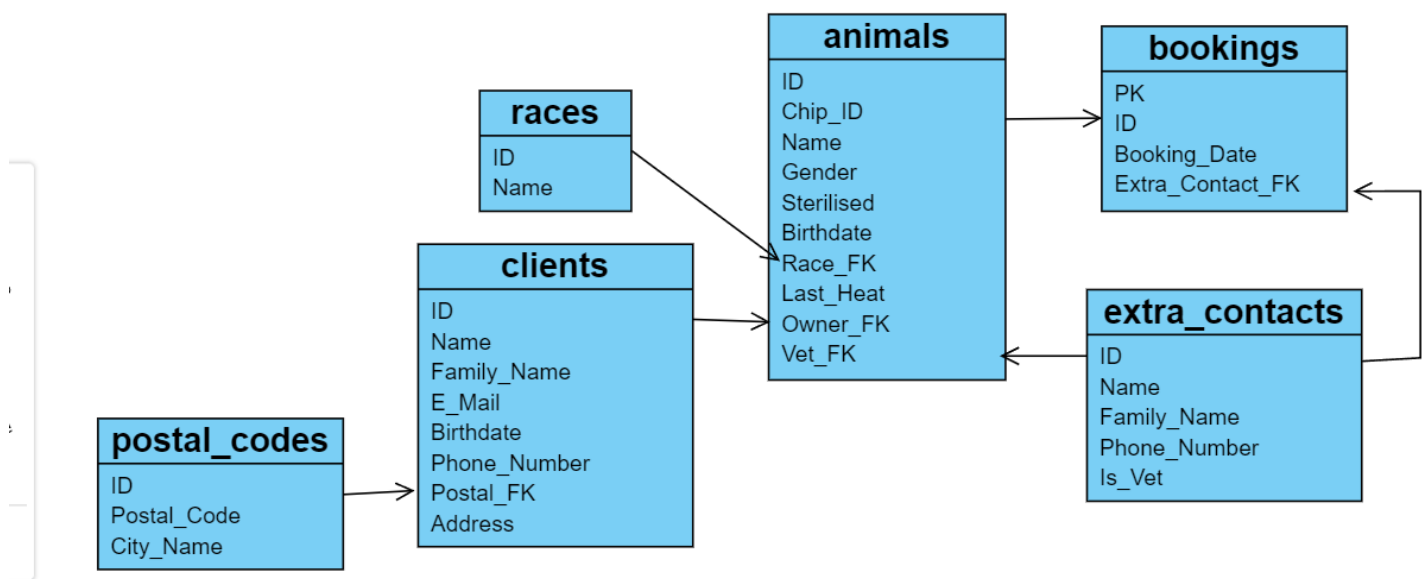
animals
ID
Chip_ID
Name
Gender
Sterilised
Birthdate
Race_FK
Last_Heat
Owner_FK
Vet_FK

bookings
PK
ID
Booking_Date
Extra_Contact_FK

races
ID
Name

clients
ID
Name
Family_Name
E_Mail
Birthdate
Phone_Number
Postal_FK
Address

extra_contacts
ID
Name
Family_Name
Phone_Number
Is_Vet

postal_codes
ID
Postal_Code
City_Name